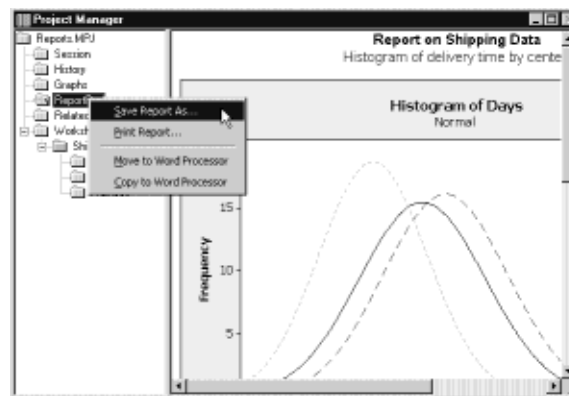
Project Manager

Reports.MPJ
Session
History
Graphs
ReportPad
Related
Worksh
Shi

Save Report As...
Print Report...
Move to Word Processor
Copy to Word Processor

Report on Shipping Data
Histogram of delivery time by cente

Histogram of Days
Normal

Frequency
15
10
5